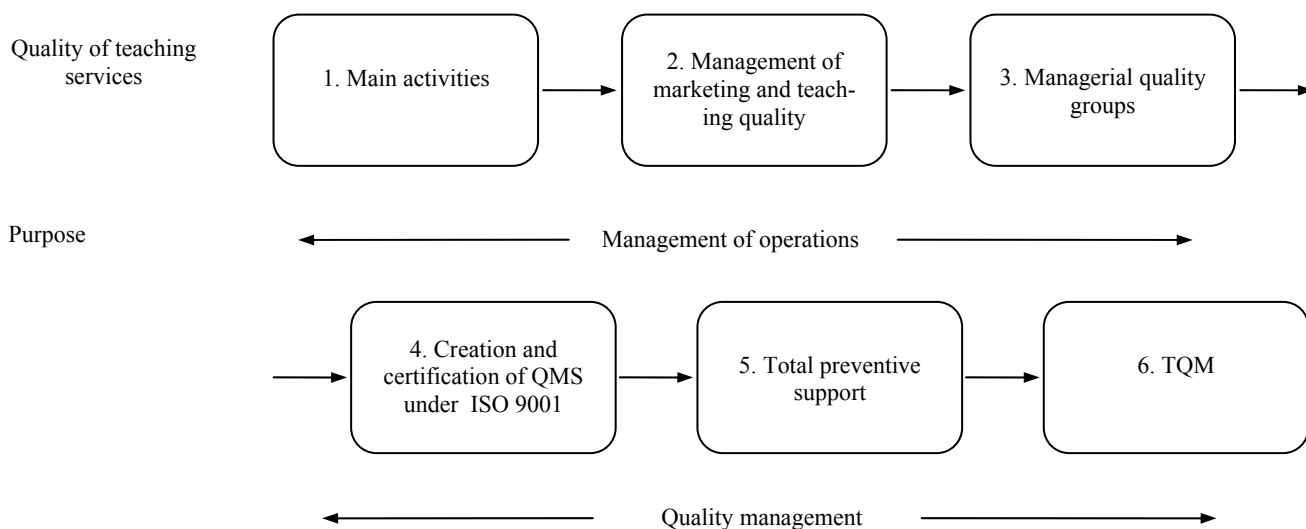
Quality of teaching services

1. Main activities

2. Management of marketing and teaching quality

3. Managerial quality groups

Purpose

Management of operations

4. Creation and certification of QMS under ISO 9001

5. Total preventive support

6. TQM

Quality management